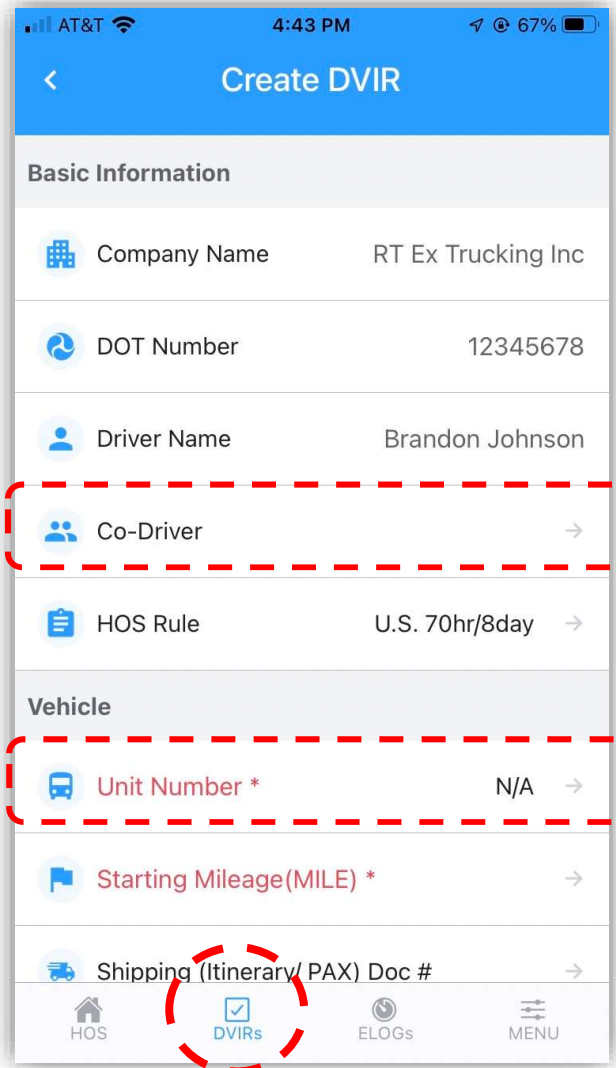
AT&T 4:43 PM 67%

Create DVIR

Basic Information

Company Name RT Ex Trucking Inc

DOT Number 12345678

Driver Name Brandon Johnson

Co-Driver

HOS Rule U.S. 70hr/8day

Vehicle

Unit Number * N/A

Starting Mileage(MILE) *

Shipping (Itinerary/ PAX) Doc #

HOS DVIRs ELOGs MENU